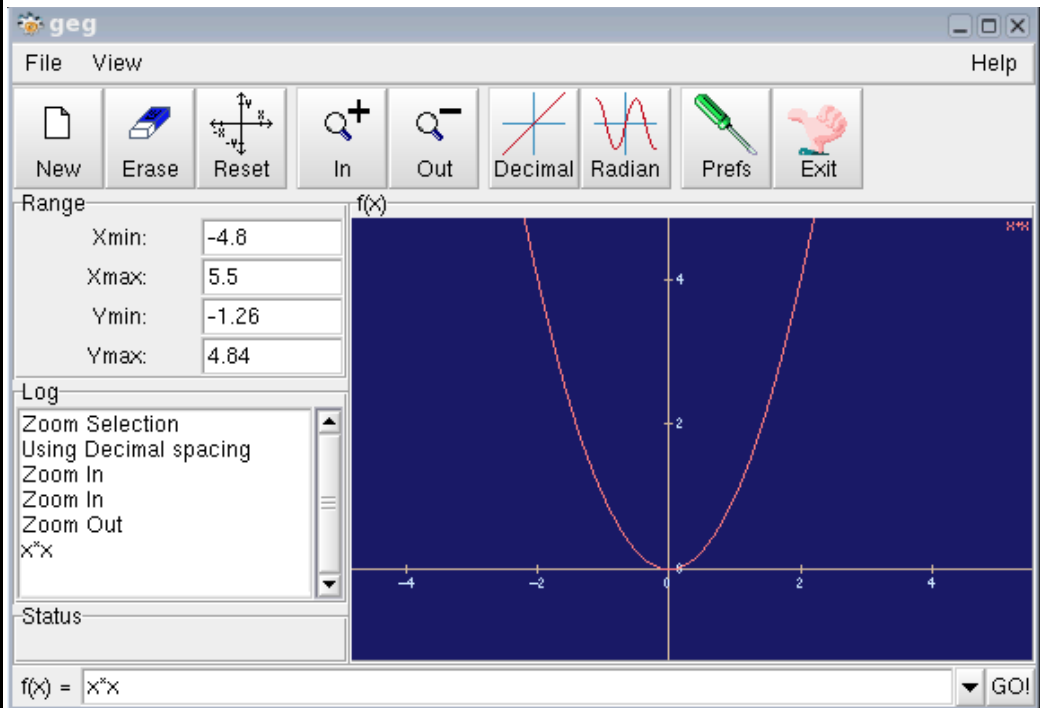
geg

File View Help

New Erase Reset In Out Decimal Radian Prefs Exit

Range

| Xmin: | -4.8 |
|---|---|
| Xmax: | 5.5 |
| Ymin: | -1.26 |
| Ymax: | 4.84 |

f(x)

x*x

4

2

-4 -2 0 2 4

Log

Zoom Selection
Using Decimal spacing
Zoom In
Zoom In
Zoom Out
x*x

Status

f(x) = x*x GO!